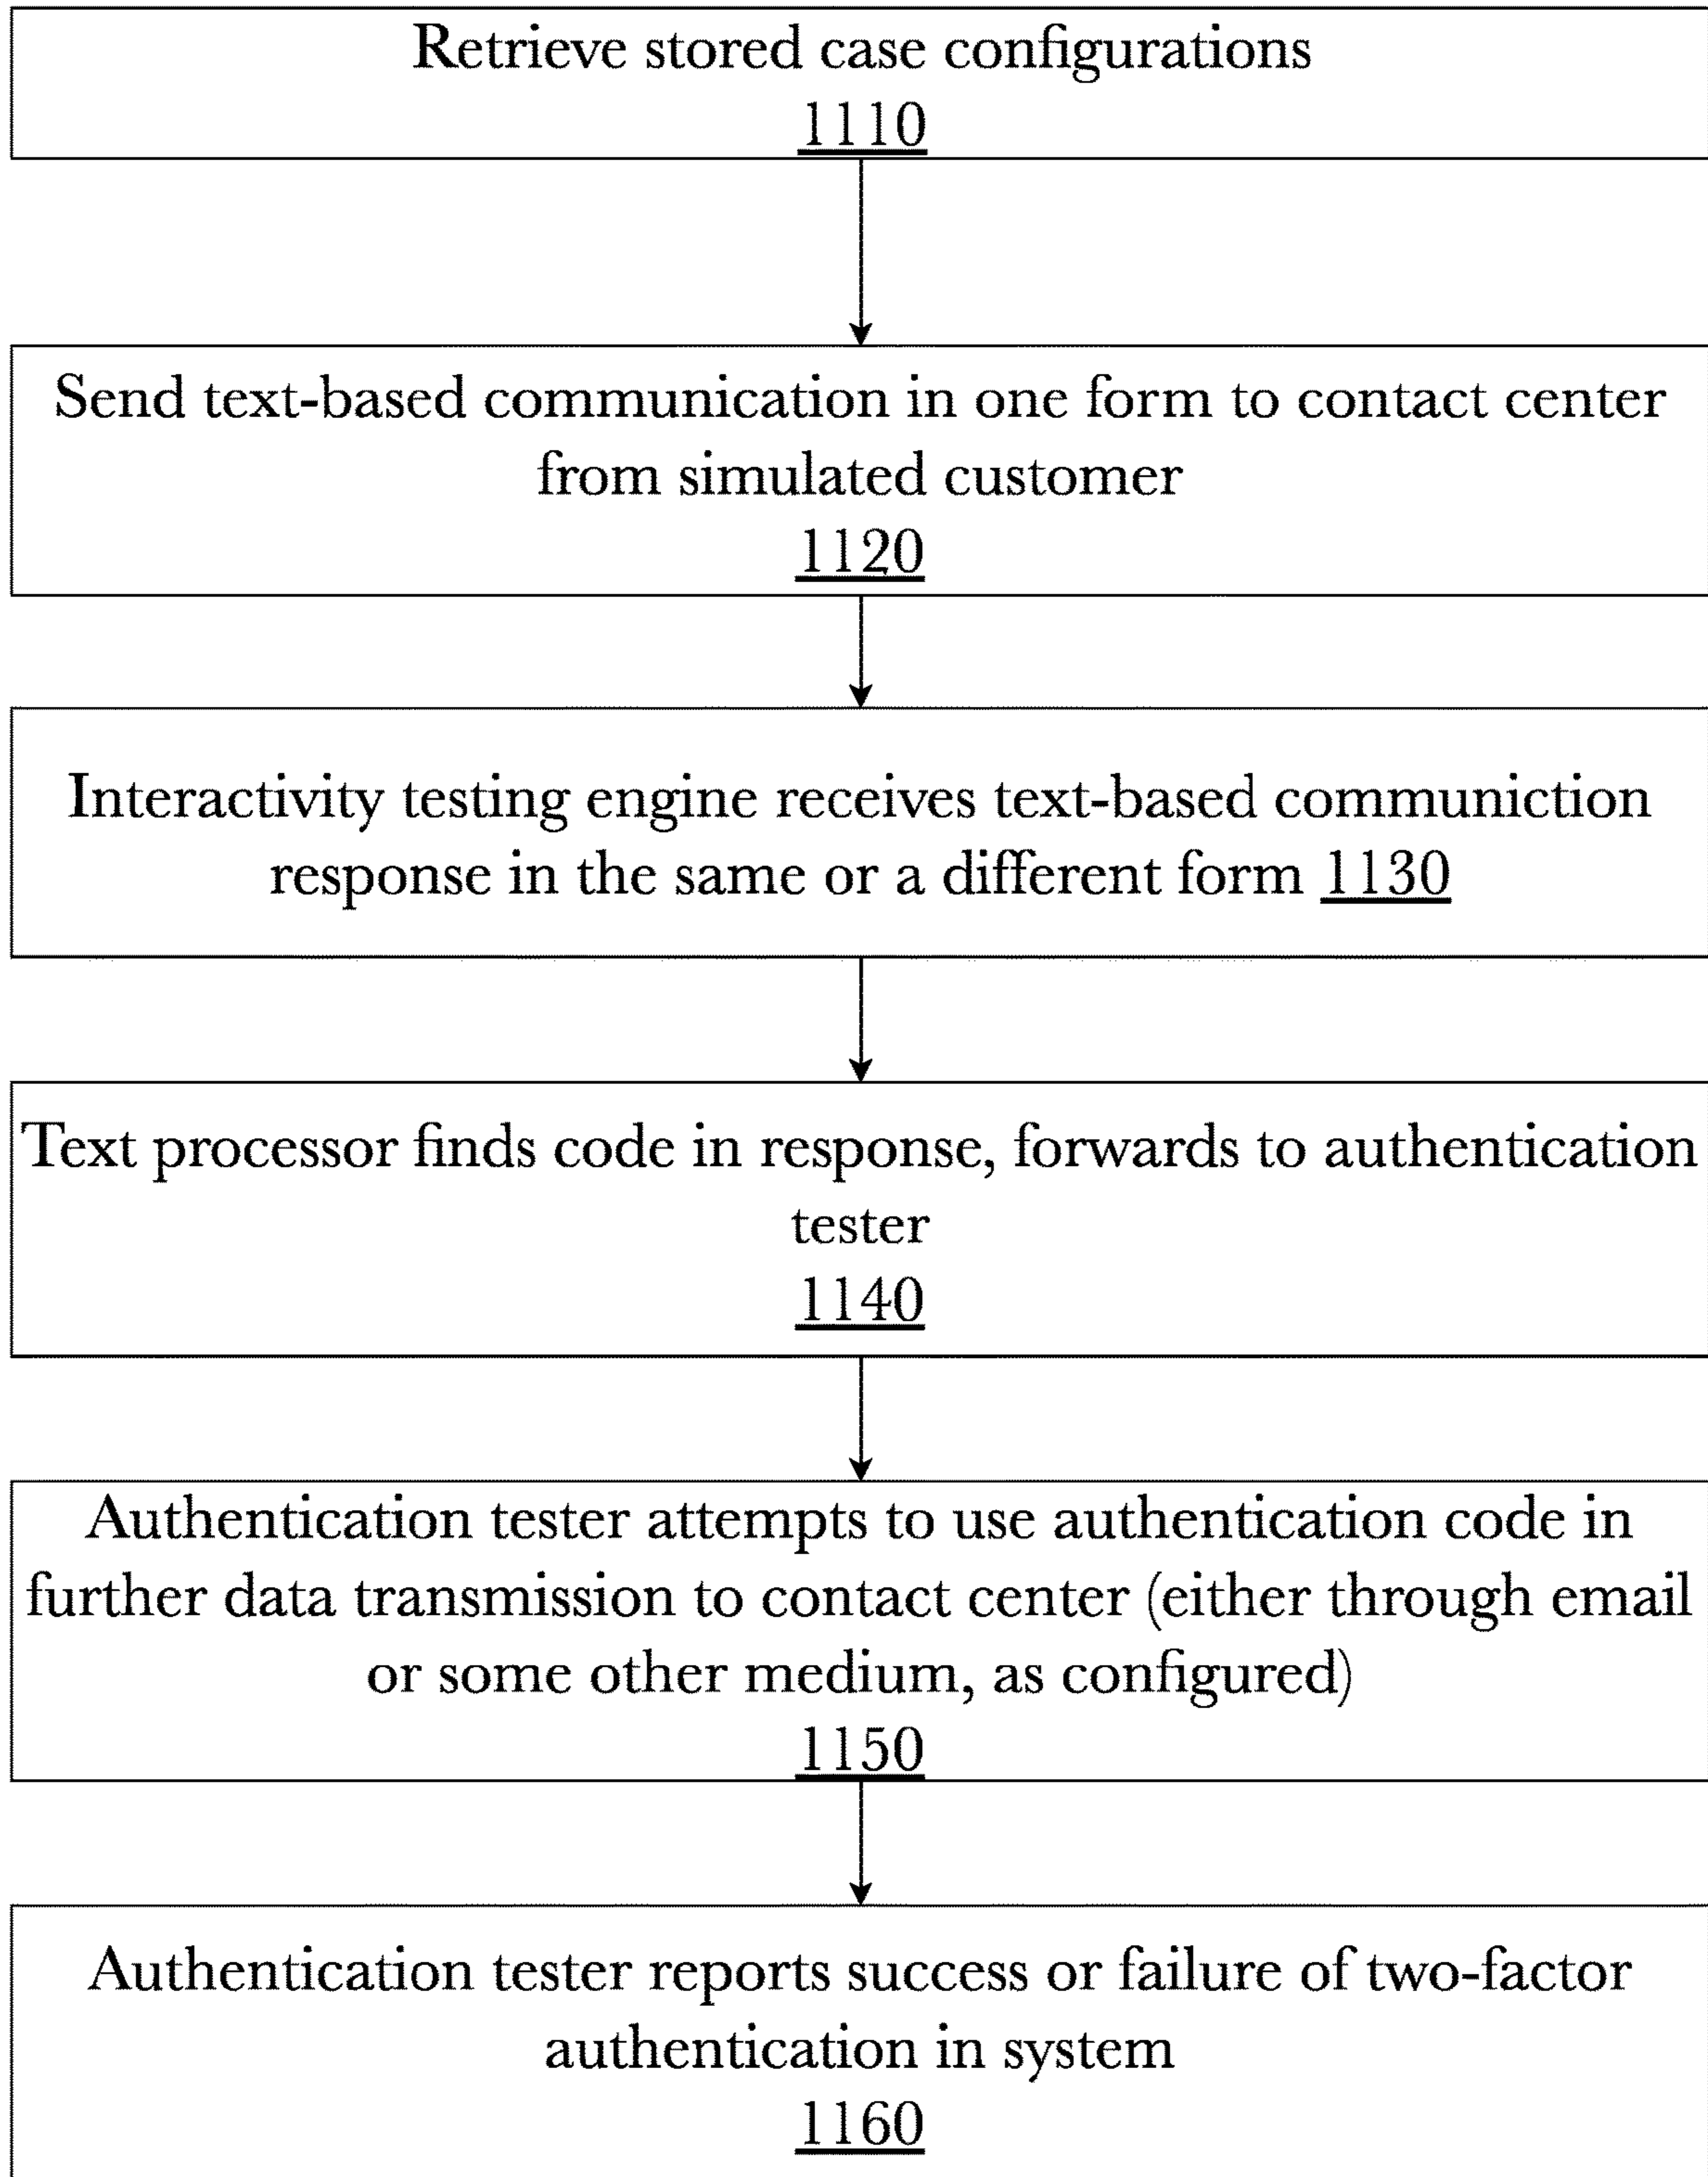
Retrieve stored case configurations
1110

Send text-based communication in one form to contact center from simulated customer
1120

Interactivity testing engine receives text-based communiction response in the same or a different form 1130

Text processor finds code in response, forwards to authentication tester
1140

Authentication tester attempts to use authentication code in further data transmission to contact center (either through email or some other medium, as configured)
1150

Authentication tester reports success or failure of two-factor authentication in system
1160